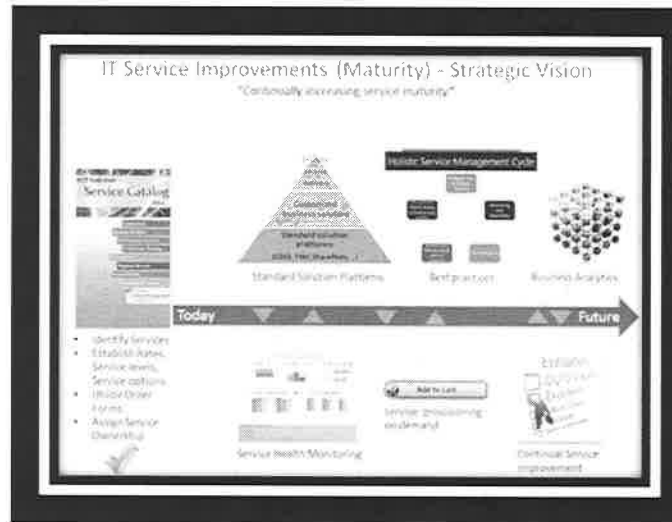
IT Service Improvements (Maturity) - Strategic Vision

"Continually increasing service maturity"

Service Catalog

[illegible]

Consolidated business solutions

Standard solution platforms

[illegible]

Standard Solution Platforms

Holistic Service Management Cycle

Best practices

Business Analytics

Today

Future

- Identify Services
- Establish Rates, Service levels, Service options
- Utilize Order Forms
- Assign Service Ownership

Service Health Monitoring

Add to Cart

Service provisioning on demand

Continual Service Improvement